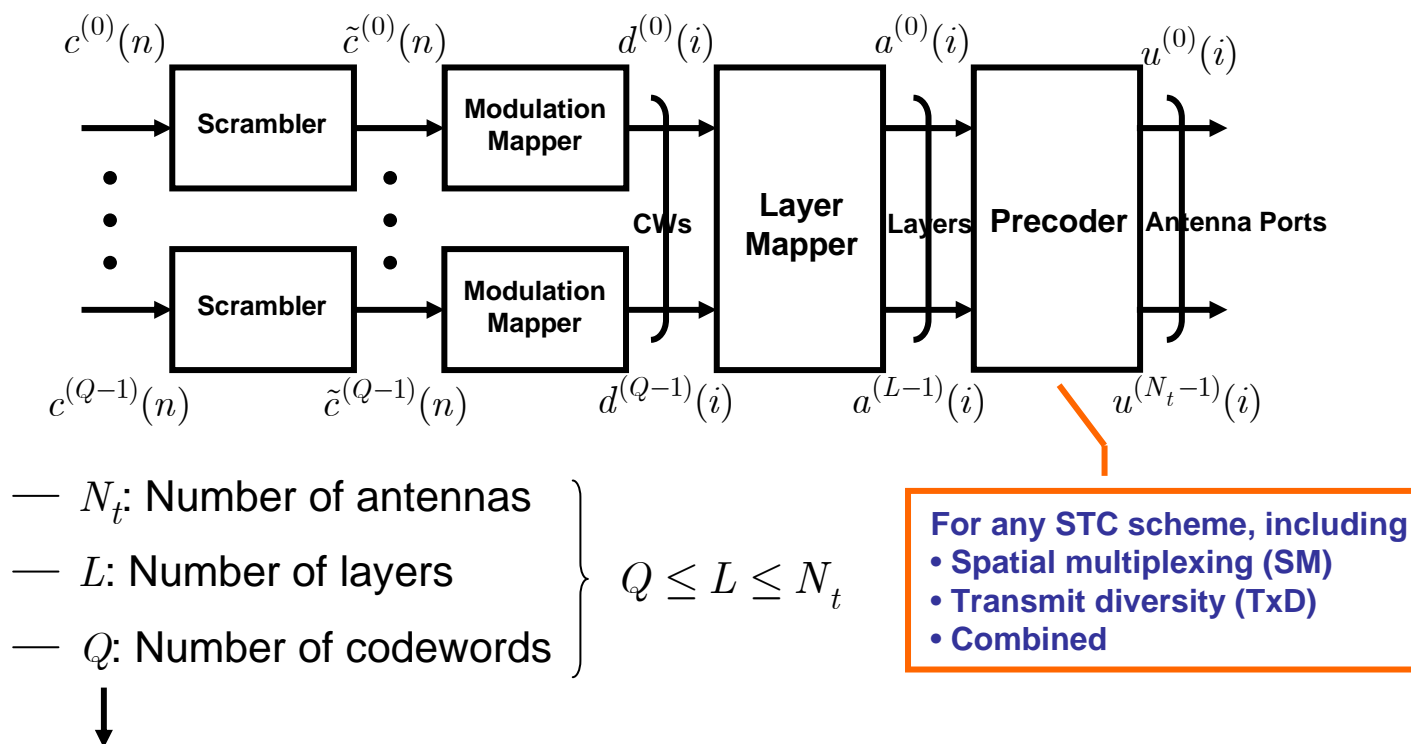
$c^{(0)}(n)$ $\tilde{c}^{(0)}(n)$ $d^{(0)}(i)$ $a^{(0)}(i)$ $u^{(0)}(i)$

Scrambler

Modulation Mapper

Layer Mapper

Precoder

CWs

Layers

Antenna Ports

Scrambler

Modulation Mapper

$c^{(Q-1)}(n)$ $\tilde{c}^{(Q-1)}(n)$ $d^{(Q-1)}(i)$ $a^{(L-1)}(i)$ $u^{(N_t-1)}(i)$

— $N_t$: Number of antennas
— $L$: Number of layers
— $Q$: Number of codewords

$Q \leq L \leq N_t$

For any STC scheme, including
• Spatial multiplexing (SM)
• Transmit diversity (TxD)
• Combined